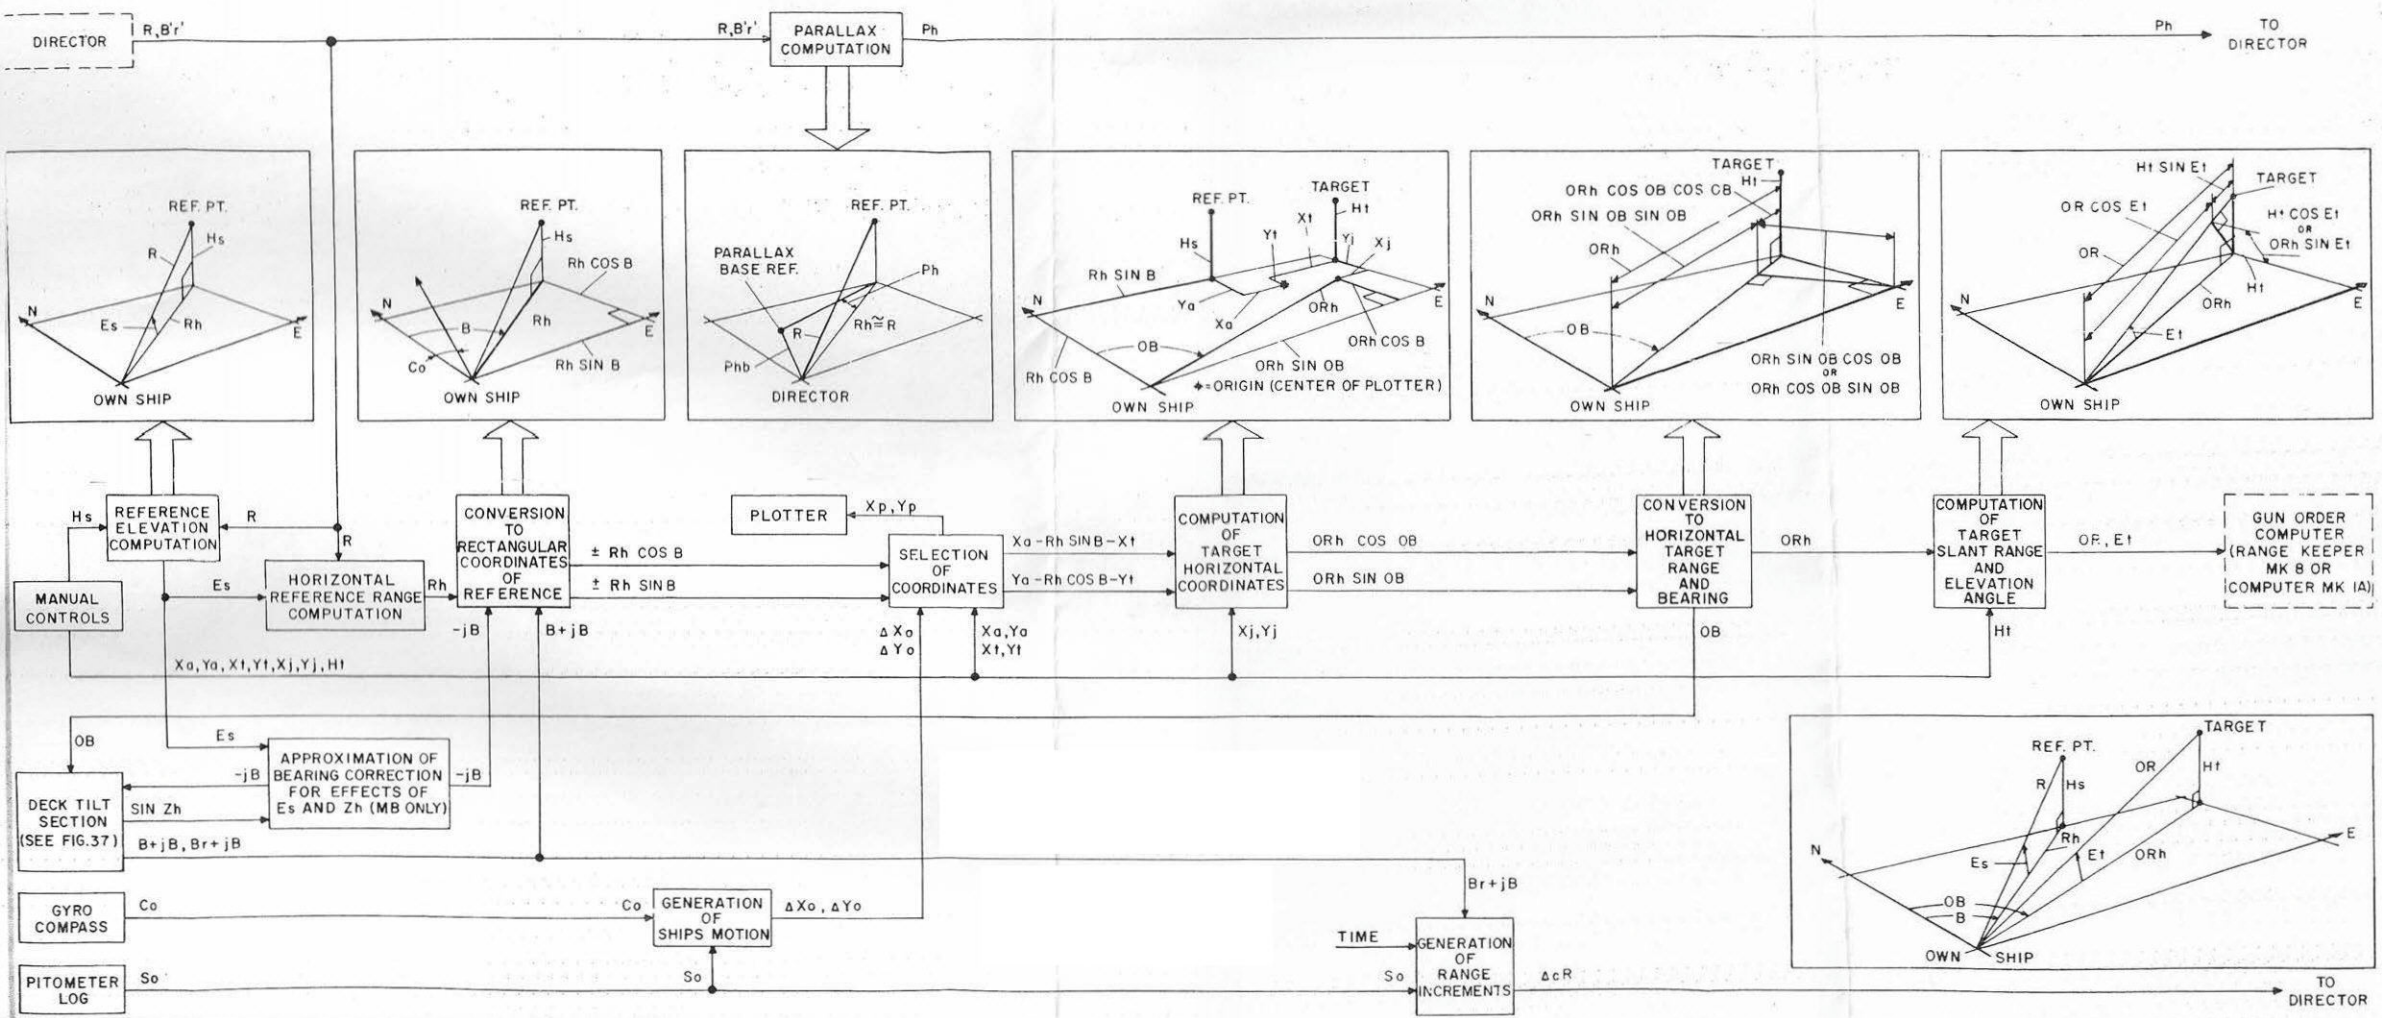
DIRECTOR
R, B'r'
R, B'r'
PARALLAX COMPUTATION
Ph
Ph
TO DIRECTOR

REF. PT.
R
Hs
N
Es
Rh
E
OWN SHIP

REF. PT.
Hs
Rh COS B
N
B
Rh
E
Co
Rh SIN B
OWN SHIP

REF. PT.
PARALLAX BASE REF.
Ph
R
Rh≅R
Phb
DIRECTOR

REF. PT.
TARGET
Ht
Xt
Hs
Yt
Yj
Xj
Rh SIN B
N
Ya
Xa
ORh
E
ORh COS B
OB
ORh SIN OB
Rh COS B
OWN SHIP
✦= ORIGIN (CENTER OF PLOTTER)

TARGET
Ht
ORh COS OB COS OB
ORh SIN OB SIN OB
ORh
N
E
OB
ORh SIN OB COS OB
OR
ORh COS OB SIN OB
OWN SHIP

Ht SIN Et
TARGET
OR COS Et
Ht COS Et
OR
ORh SIN Et
OR
ORh
Ht
N
E
Et
OWN SHIP

Hs
REFERENCE ELEVATION COMPUTATION
R
R
MANUAL CONTROLS
Es
HORIZONTAL REFERENCE RANGE COMPUTATION
Rh
CONVERSION TO RECTANGULAR COORDINATES OF REFERENCE
-jB
B+jB
± Rh COS B
± Rh SIN B
PLOTTER
Xp, Yp
SELECTION OF COORDINATES
ΔXo
ΔYo
Xa, Ya
Xt, Yt
Xa - Rh SIN B - Xt
Ya - Rh COS B - Yt
COMPUTATION OF TARGET HORIZONTAL COORDINATES
Xj, Yj
ORh COS OB
ORh SIN OB
CONVERSION TO HORIZONTAL TARGET RANGE AND BEARING
OB
ORh
COMPUTATION OF TARGET SLANT RANGE AND ELEVATION ANGLE
Ht
OR, Et
GUN ORDER COMPUTER (RANGE KEEPER MK 8 OR COMPUTER MK IA)
Xa, Ya, Xt, Yt, Xj, Yj, Ht

OB
Es
APPROXIMATION OF BEARING CORRECTION FOR EFFECTS OF Es AND Zh (MB ONLY)
-jB
-jB
DECK TILT SECTION (SEE FIG.37)
SIN Zh
B+jB, Br+jB
GYRO COMPASS
Co
Co
GENERATION OF SHIPS MOTION
ΔXo, ΔYo
PITOMETER LOG
So
So
Br+jB
TIME
So
GENERATION OF RANGE INCREMENTS
ΔcR
TO DIRECTOR

TARGET
REF. PT.
R
Hs
OR
Ht
Rh
N
Es
Et
ORh
E
OB
B
OWN SHIP